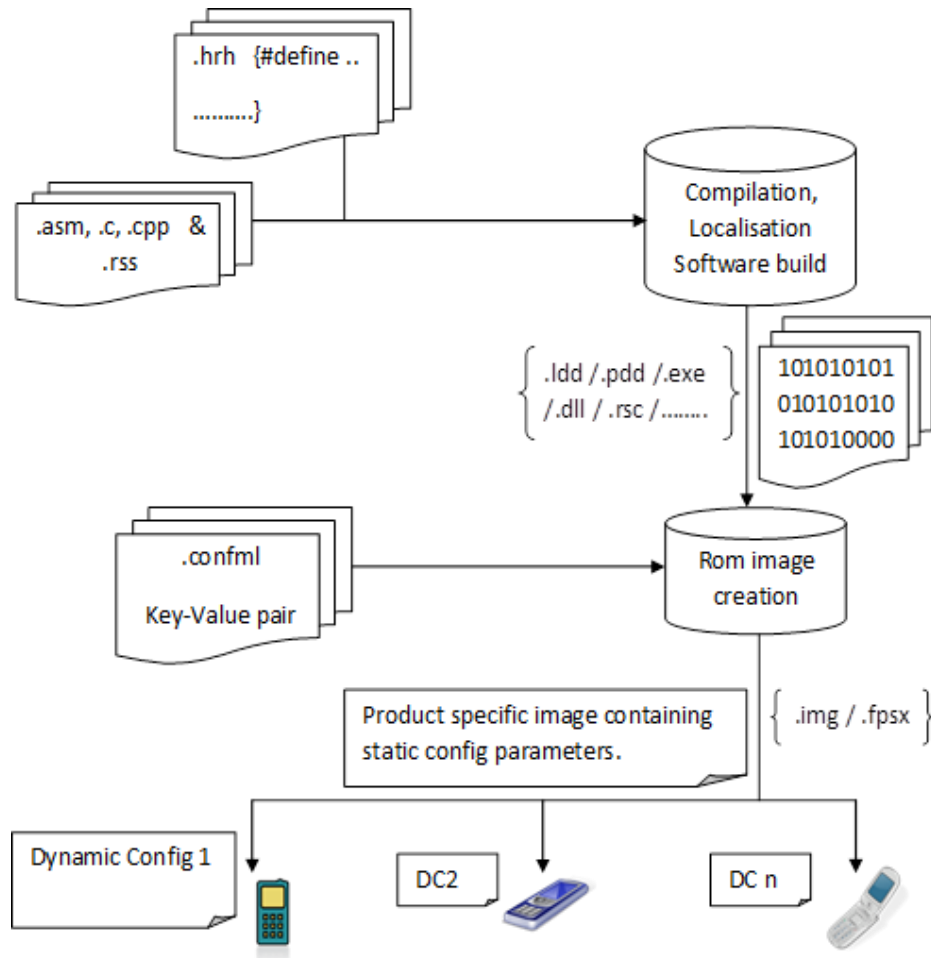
.hrh {#define ..

……….}

.asm, .c, .cpp &
.rss

Compilation,
Localisation
Software build

{ .ldd /.pdd /.exe
/.dll / .rsc /…….. }

101010101
010101010
101010000

.confml

Key-Value pair

Rom image
creation

Product specific image containing
static config parameters.

{ .img / .fpsx }

Dynamic Config 1

DC2

DC n